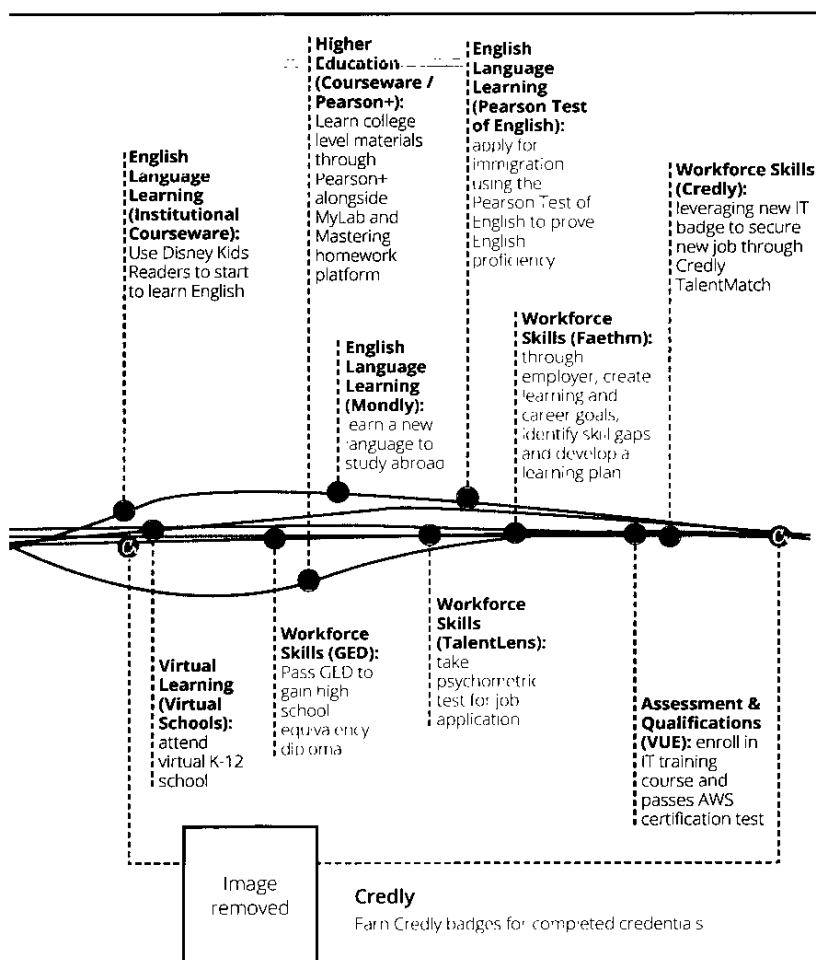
**English Language Learning (Institutional Courseware):** Use Disney Kids Readers to start to learn English

**Higher Education (Courseware / Pearson+):** Learn college level materials through Pearson+ alongside MyLab and Mastering homework platform

**English Language Learning (Mondly):** earn a new anguage to study abroad

**English Language Learning (Pearson Test of English):** apply for immigration using the Pearson Test of English to prove English proficiency

**Workforce Skills (Faethm):** through employer, create learning and career goals, identify skil gaps and develop a learning plan

**Workforce Skills (Credly):** leveraging new IT badge to secure new job through Credly TalentMatch

**Virtual Learning (Virtual Schools):** attend virtual K-12 school

**Workforce Skills (GED):** Pass GED to gain high school equiva ency dip oma

**Workforce Skills (TalentLens):** take psychometric test for job application

**Assessment & Qualifications (VUE):** enroll in IT training course and passes AWS certification test

Image removed

**Credly**
Earn Credly badges for competed credentia s